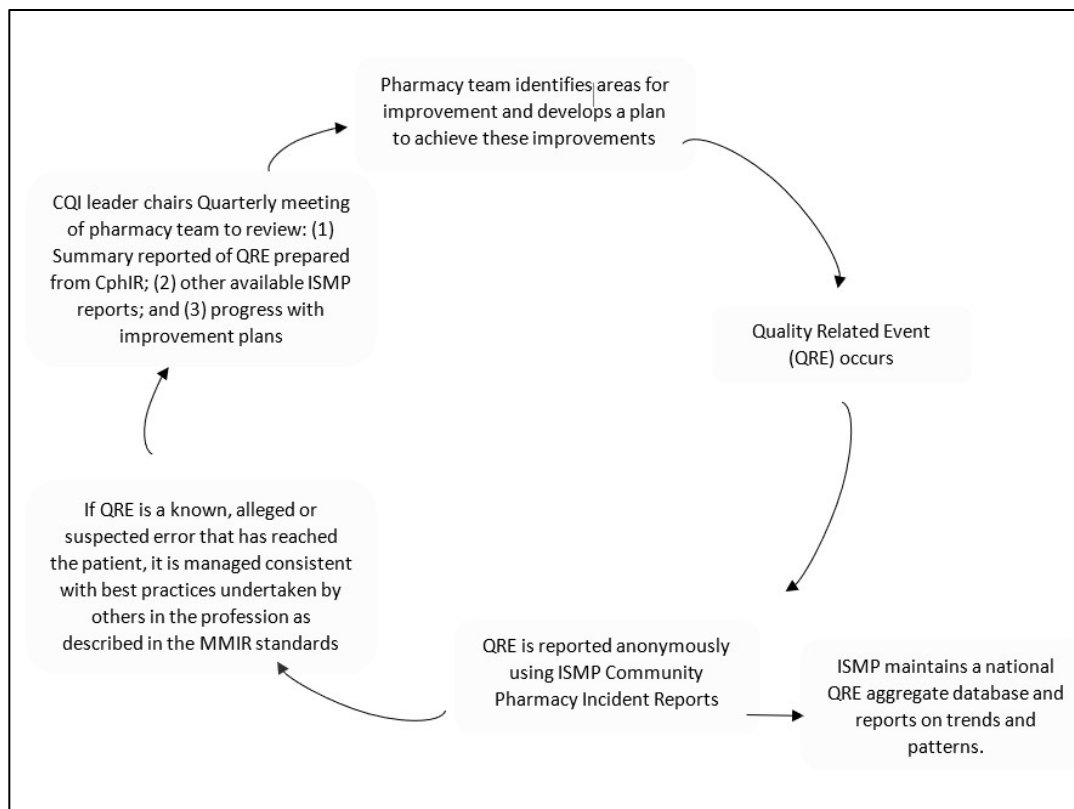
Pharmacy team identifies areas for improvement and develops a plan to achieve these improvements

Quality Related Event (QRE) occurs

QRE is reported anonymously using ISMP Community Pharmacy Incident Reports

ISMP maintains a national QRE aggregate database and reports on trends and patterns.

If QRE is a known, alleged or suspected error that has reached the patient, it is managed consistent with best practices undertaken by others in the profession as described in the MMIR standards

CQI leader chairs Quarterly meeting of pharmacy team to review: (1) Summary reported of QRE prepared from CphIR; (2) other available ISMP reports; and (3) progress with improvement plans